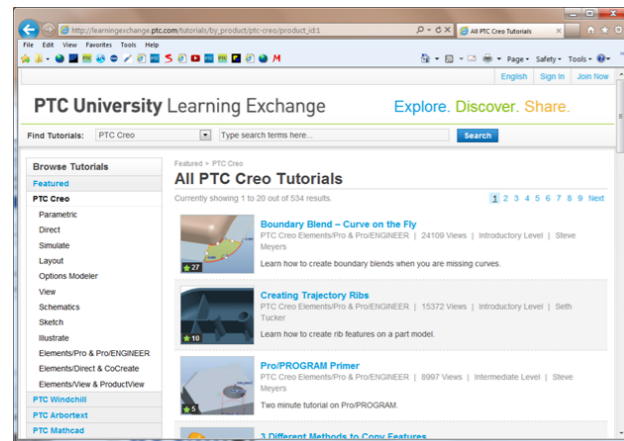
http://learningexchange.ptc.com/tutorials/by_product/ptc-creo/product_id:1

All PTC Creo Tutorials

File Edit View Favorites Tools Help

Page Safety Tools

English Sign In Join Now

PTC University Learning Exchange

Explore. Discover. Share.

Find Tutorials: PTC Creo Type search terms here... Search

Browse Tutorials

Featured

PTC Creo

Parametric

Direct

Simulate

Layout

Options Modeler

View

Schematics

Sketch

Illustrate

Elements/Pro & Pro/ENGINEER

Elements/Direct & CoCreate

Elements/View & ProductView

PTC Windchill

PTC Arbortext

PTC Mathcad

Featured > PTC Creo

All PTC Creo Tutorials

Currently showing 1 to 20 out of 534 results.

1 2 3 4 5 6 7 8 9 Next

27

Boundary Blend – Curve on the Fly

PTC Creo Elements/Pro & Pro/ENGINEER | 24109 Views | Introductory Level | Steve Meyers

Learn how to create boundary blends when you are missing curves.

10

Creating Trajectory Ribs

PTC Creo Elements/Pro & Pro/ENGINEER | 15372 Views | Introductory Level | Seth Tucker

Learn how to create rib features on a part model.

5

Pro/PROGRAM Primer

PTC Creo Elements/Pro & Pro/ENGINEER | 8997 Views | Intermediate Level | Steve Meyers

Two minute tutorial on Pro/PROGRAM.

3 Different Methods to Copy Features